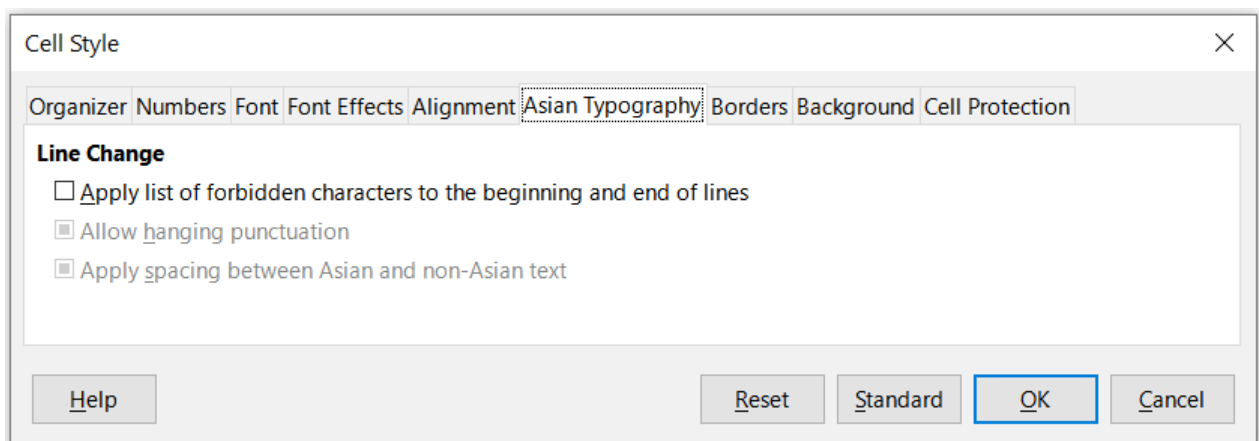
Cell Style

Organizer Numbers Font Font Effects Alignment Asian Typography Borders Background Cell Protection

Line Change

Apply list of forbidden characters to the beginning and end of lines

Allow hanging punctuation

Apply spacing between Asian and non-Asian text

Help

Reset

Standard

OK

Cancel